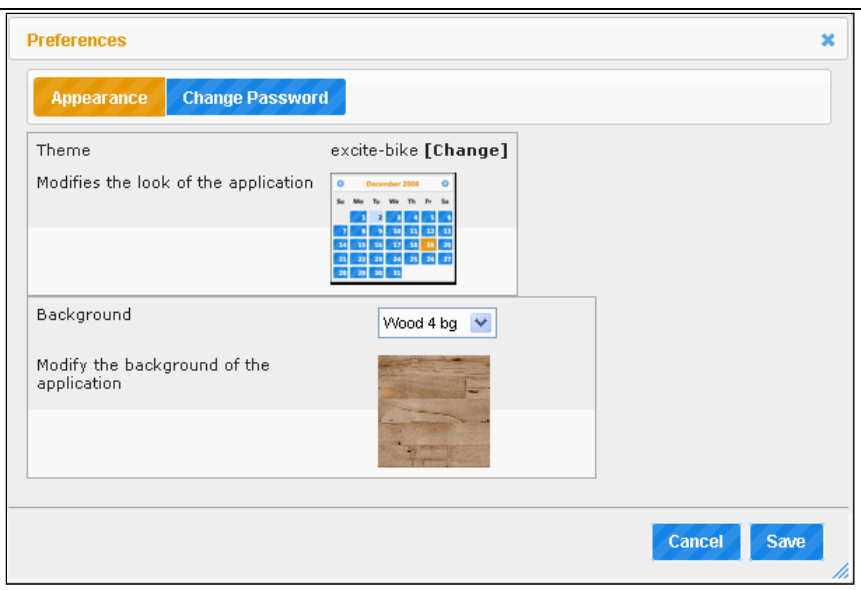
Preferences

Appearance Change Password

Theme

excite-bike [Change]

Modifies the look of the application

December 2008

| Su | Mo | Tu | We | Th | Fr | Sa |
|---|---|---|---|---|---|---|
| | 1 | 2 | 3 | 4 | 5 | 6 |
| 7 | 8 | 9 | 10 | 11 | 12 | 13 |
| 14 | 15 | 16 | 17 | 18 | 19 | 20 |
| 21 | 22 | 23 | 24 | 25 | 26 | 27 |
| 28 | 29 | 30 | 31 | | | |

Background

Wood 4 bg

Modify the background of the application

Cancel Save